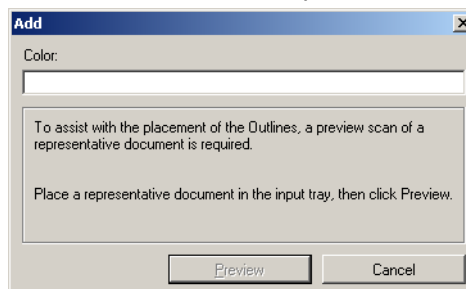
Add

Color:

To assist with the placement of the Outlines, a preview scan of a representative document is required.

Place a representative document in the input tray, then click Preview.

Preview

Cancel